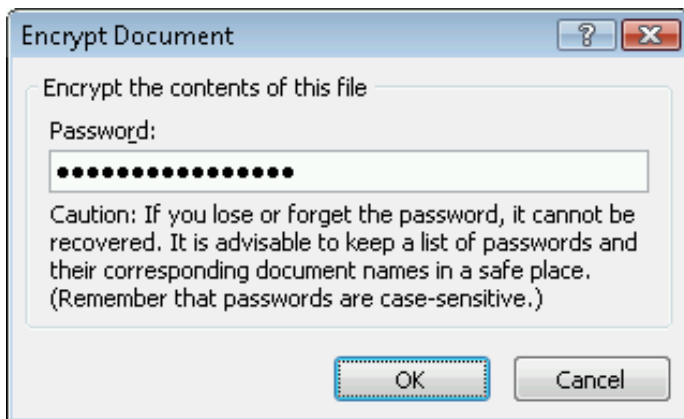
Encrypt Document

?

Encrypt the contents of this file

Password:

••••••••••••••••

Caution: If you lose or forget the password, it cannot be recovered. It is advisable to keep a list of passwords and their corresponding document names in a safe place. (Remember that passwords are case-sensitive.)

OK

Cancel